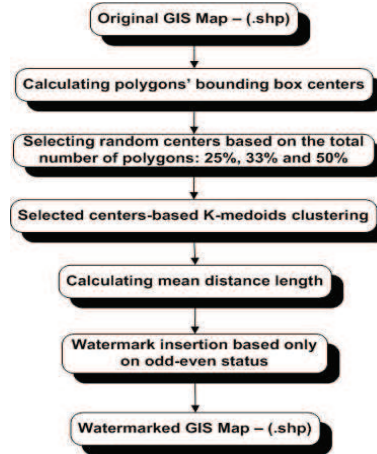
Original GIS Map – (.shp)

Calculating polygons' bounding box centers

Selecting random centers based on the total number of polygons: 25%, 33% and 50%

Selected centers-based K-medoids clustering

Calculating mean distance length

Watermark insertion based only on odd-even status

Watermarked GIS Map – (.shp)